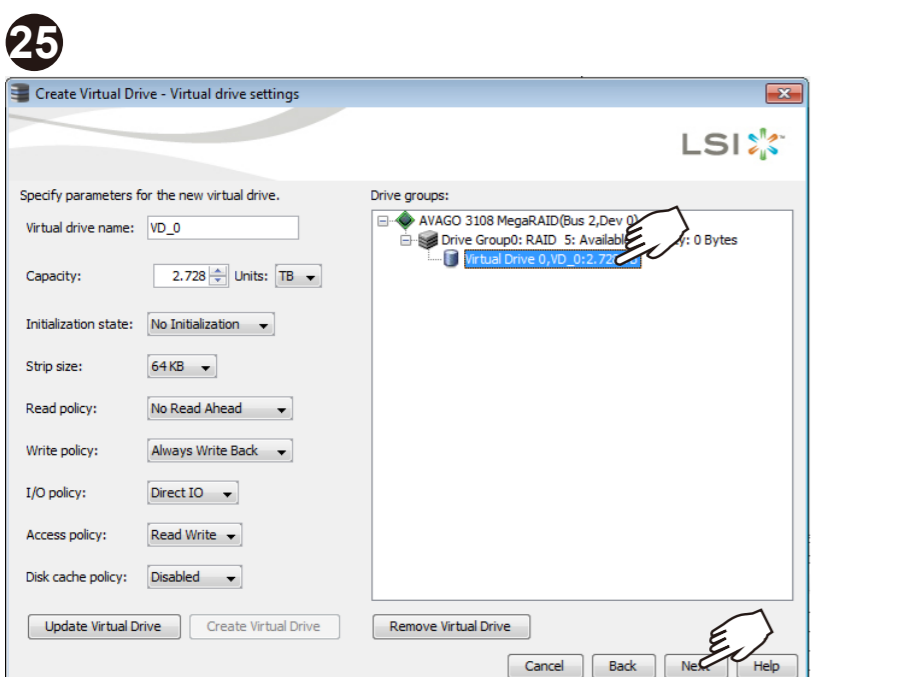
25

Create Virtual Drive - Virtual drive settings

LSI

Specify parameters for the new virtual drive.

Virtual drive name: VD_0

Capacity: 2.728 Units: TB

Initialization state: No Initialization

Strip size: 64 KB

Read policy: No Read Ahead

Write policy: Always Write Back

I/O policy: Direct IO

Access policy: Read Write

Disk cache policy: Disabled

Update Virtual Drive

Create Virtual Drive

Drive groups:

AVAGO 3108 MegaRAID(Bus 2,Dev 0)

Drive Group0: RAID 5: Available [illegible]: 0 Bytes

Virtual Drive 0,VD_0:2.72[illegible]

Remove Virtual Drive

Cancel

Back

Next

Help